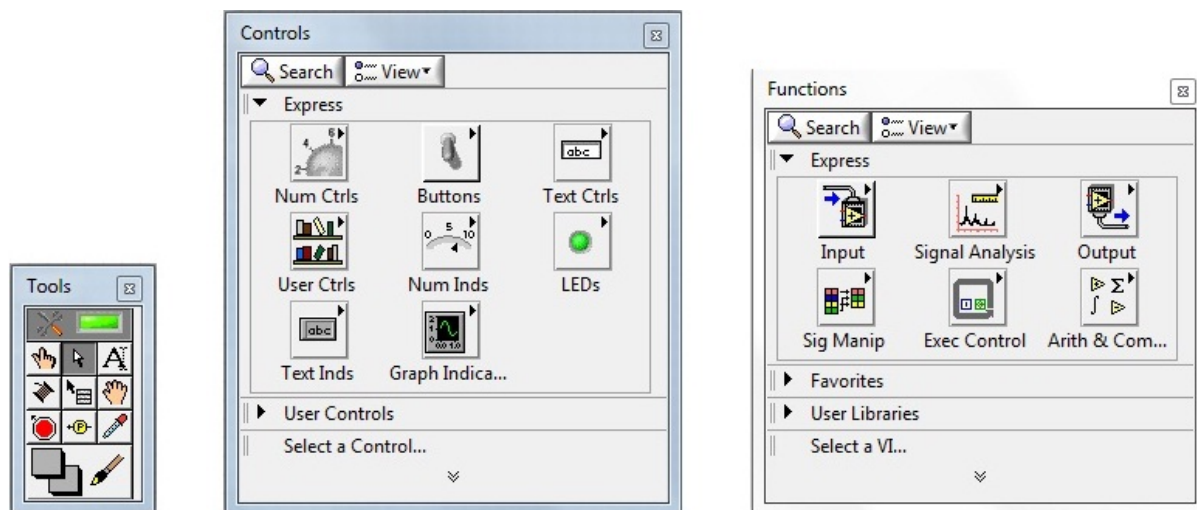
Tools

Controls

Search View

Express

Num Ctrls

Buttons

abc

Text Ctrls

User Ctrls

0 5 10

Num Inds

LEDs

abc

Text Inds

Graph Indica...

User Controls

Select a Control...

Functions

Search View

Express

Input

Signal Analysis

Output

Sig Manip

Exec Control

Arith & Com...

Favorites

User Libraries

Select a VI...